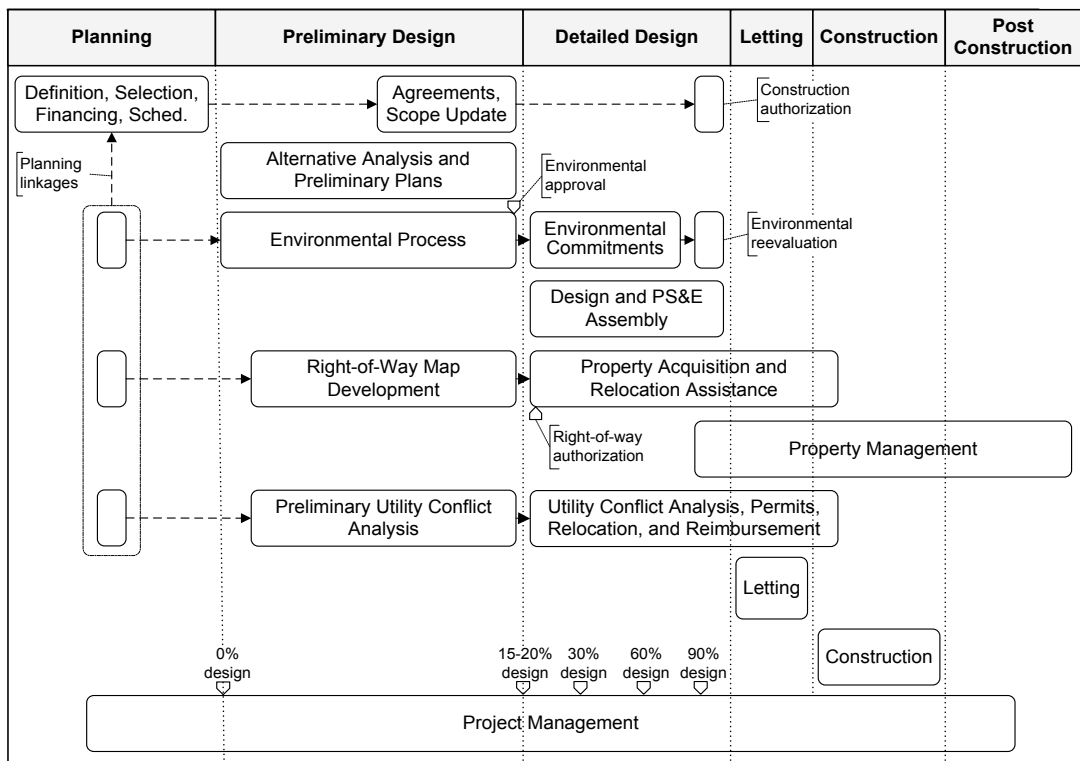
| Planning | Preliminary Design | Detailed Design | Letting | Construction | Post Construction |
|---|---|---|---|---|---|

Definition, Selection, Financing, Sched.

Agreements, Scope Update

Construction authorization

Planning linkages

Alternative Analysis and Preliminary Plans

Environmental approval

Environmental Process

Environmental Commitments

Environmental reevaluation

Design and PS&E Assembly

Right-of-Way Map Development

Property Acquisition and Relocation Assistance

Right-of-way authorization

Property Management

Preliminary Utility Conflict Analysis

Utility Conflict Analysis, Permits, Relocation, and Reimbursement

Letting

Construction

0% design

15-20% design

30% design

60% design

90% design

Project Management